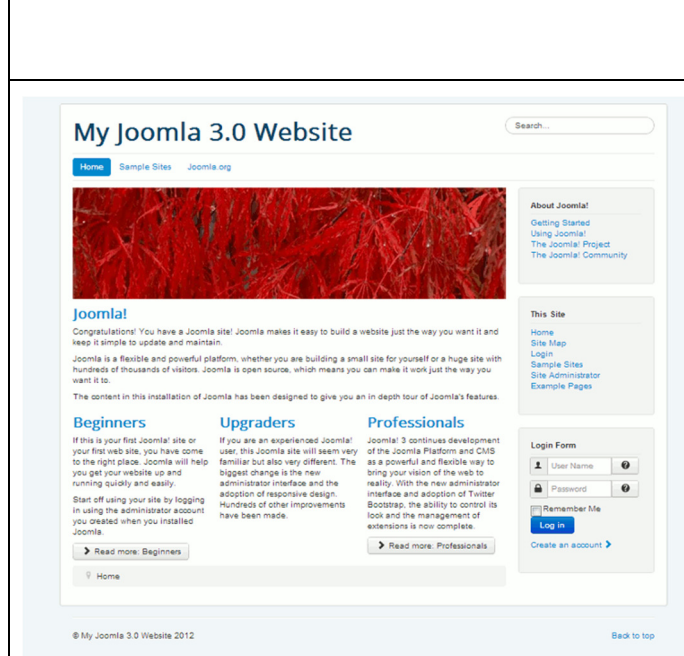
My Joomla 3.0 Website

Search...

Home Sample Sites Joomla.org

Joomla!

Congratulations! You have a Joomla site! Joomla makes it easy to build a website just the way you want it and keep it simple to update and maintain.

Joomla is a flexible and powerful platform, whether you are building a small site for yourself or a huge site with hundreds of thousands of visitors. Joomla is open source, which means you can make it work just the way you want it to.

The content in this installation of Joomla has been designed to give you an in depth tour of Joomla's features.

Beginners

If this is your first Joomla! site or your first web site, you have come to the right place. Joomla will help you get your website up and running quickly and easily.

Start off using your site by logging in using the administrator account you created when you installed Joomla.

Read more: Beginners

Upgraders

If you are an experienced Joomla! user, this Joomla site will seem very familiar but also very different. The biggest change is the new administrator interface and the adoption of responsive design. Hundreds of other improvements have been made.

Professionals

Joomla! 3 continues development of the Joomla Platform and CMS as a powerful and flexible way to bring your vision of the web to reality. With the new administrator interface and adoption of Twitter Bootstrap, the ability to control its look and the management of extensions is now complete.

Read more: Professionals

Home

About Joomla!

Getting Started
Using Joomla!
The Joomla! Project
The Joomla! Community

This Site

Home
Site Map
Login
Sample Sites
Site Administrator
Example Pages

Login Form

User Name

Password

Remember Me

Log in

Create an account

© My Joomla 3.0 Website 2012

Back to top